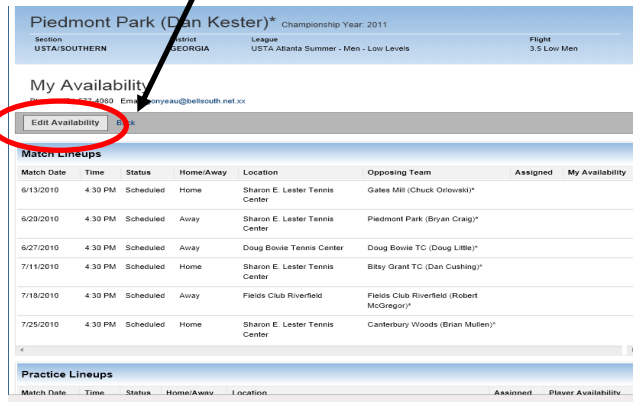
Piedmont Park (Dan Kester)* Championship Year: 2011

Section
USTA/SOUTHERN

District
GEORGIA

League
USTA Atlanta Summer - Men - Low Levels

Flight
3.5 Low Men

My Availability

Phone: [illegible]-577-4980 Email: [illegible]nyeau@bellsouth.net.xx

Edit Availability Back

Match Lineups

| Match Date | Time | Status | Home/Away | Location | Opposing Team | Assigned | My Availability |
|---|---|---|---|---|---|---|---|
| 6/13/2010 | 4:30 PM | Scheduled | Home | Sharon E. Lester Tennis Center | Gates Mill (Chuck Orlowski)* | | |
| 6/20/2010 | 4:30 PM | Scheduled | Away | Sharon E. Lester Tennis Center | Piedmont Park (Bryan Craig)* | | |
| 6/27/2010 | 4:30 PM | Scheduled | Away | Doug Bowie Tennis Center | Doug Bowie TC (Doug Little)* | | |
| 7/11/2010 | 4:30 PM | Scheduled | Home | Sharon E. Lester Tennis Center | Bitsy Grant TC (Dan Cushing)* | | |
| 7/18/2010 | 4:30 PM | Scheduled | Away | Fields Club Riverfield | Fields Club Riverfield (Robert McGregor)* | | |
| 7/25/2010 | 4:30 PM | Scheduled | Home | Sharon E. Lester Tennis Center | Canterbury Woods (Brian Mullen)* | | |

Practice Lineups

| Match Date | Time | Status | Home/Away | Location | Assigned | Player Availability |
|---|---|---|---|---|---|---|